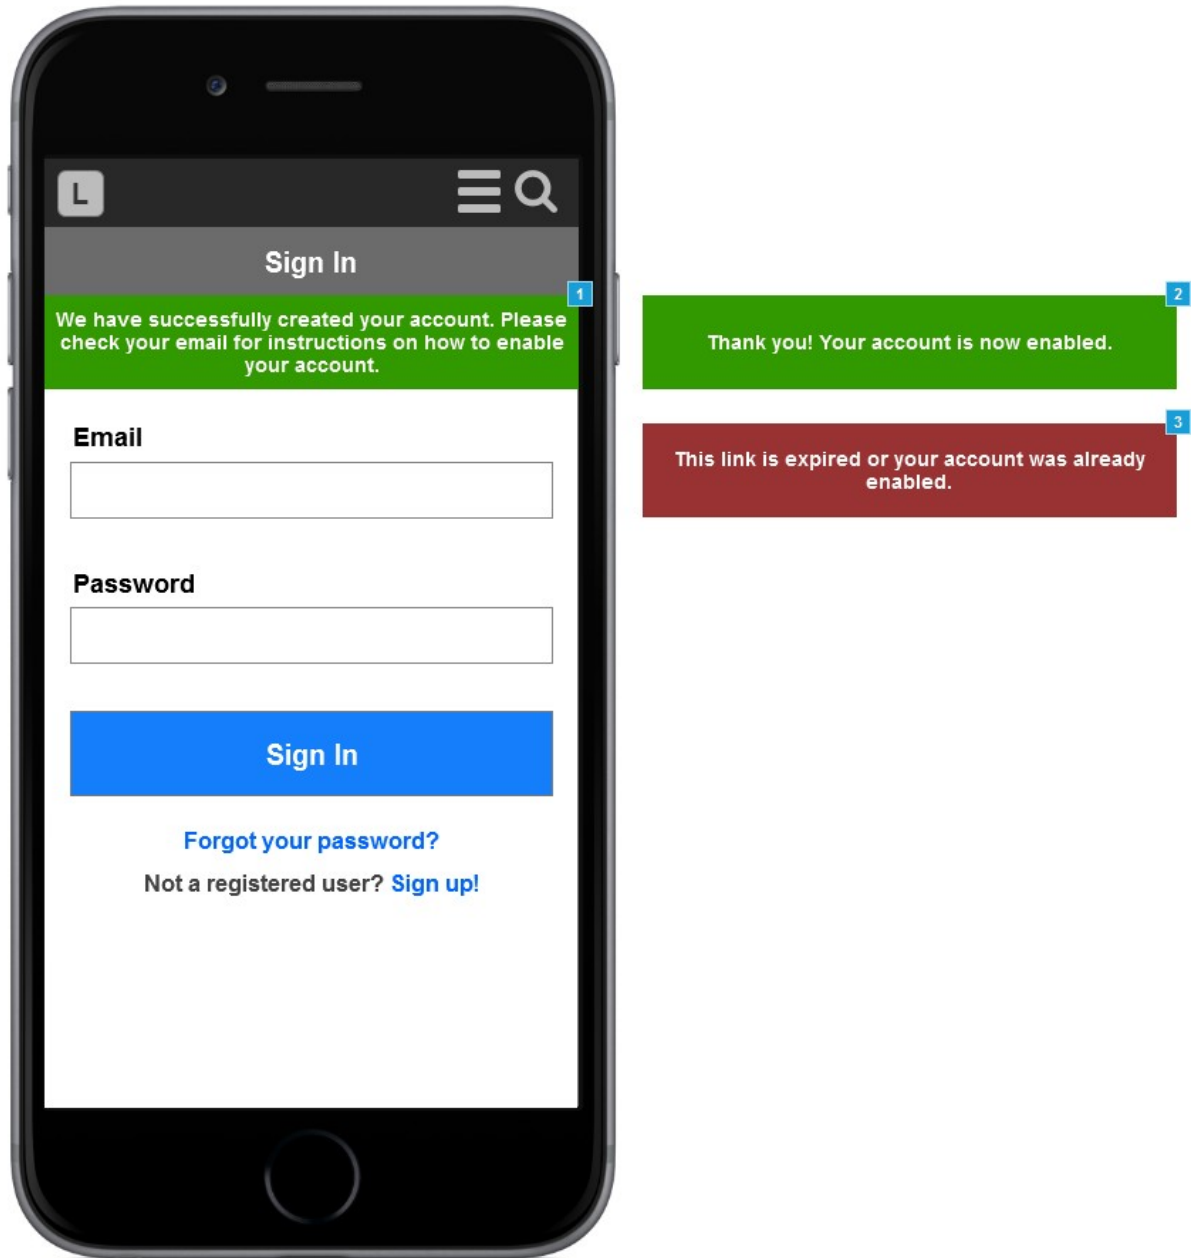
L

Sign In

1

We have successfully created your account. Please check your email for instructions on how to enable your account.

Email

Password

Sign In

Forgot your password?

Not a registered user? Sign up!

2

Thank you! Your account is now enabled.

3

This link is expired or your account was already enabled.